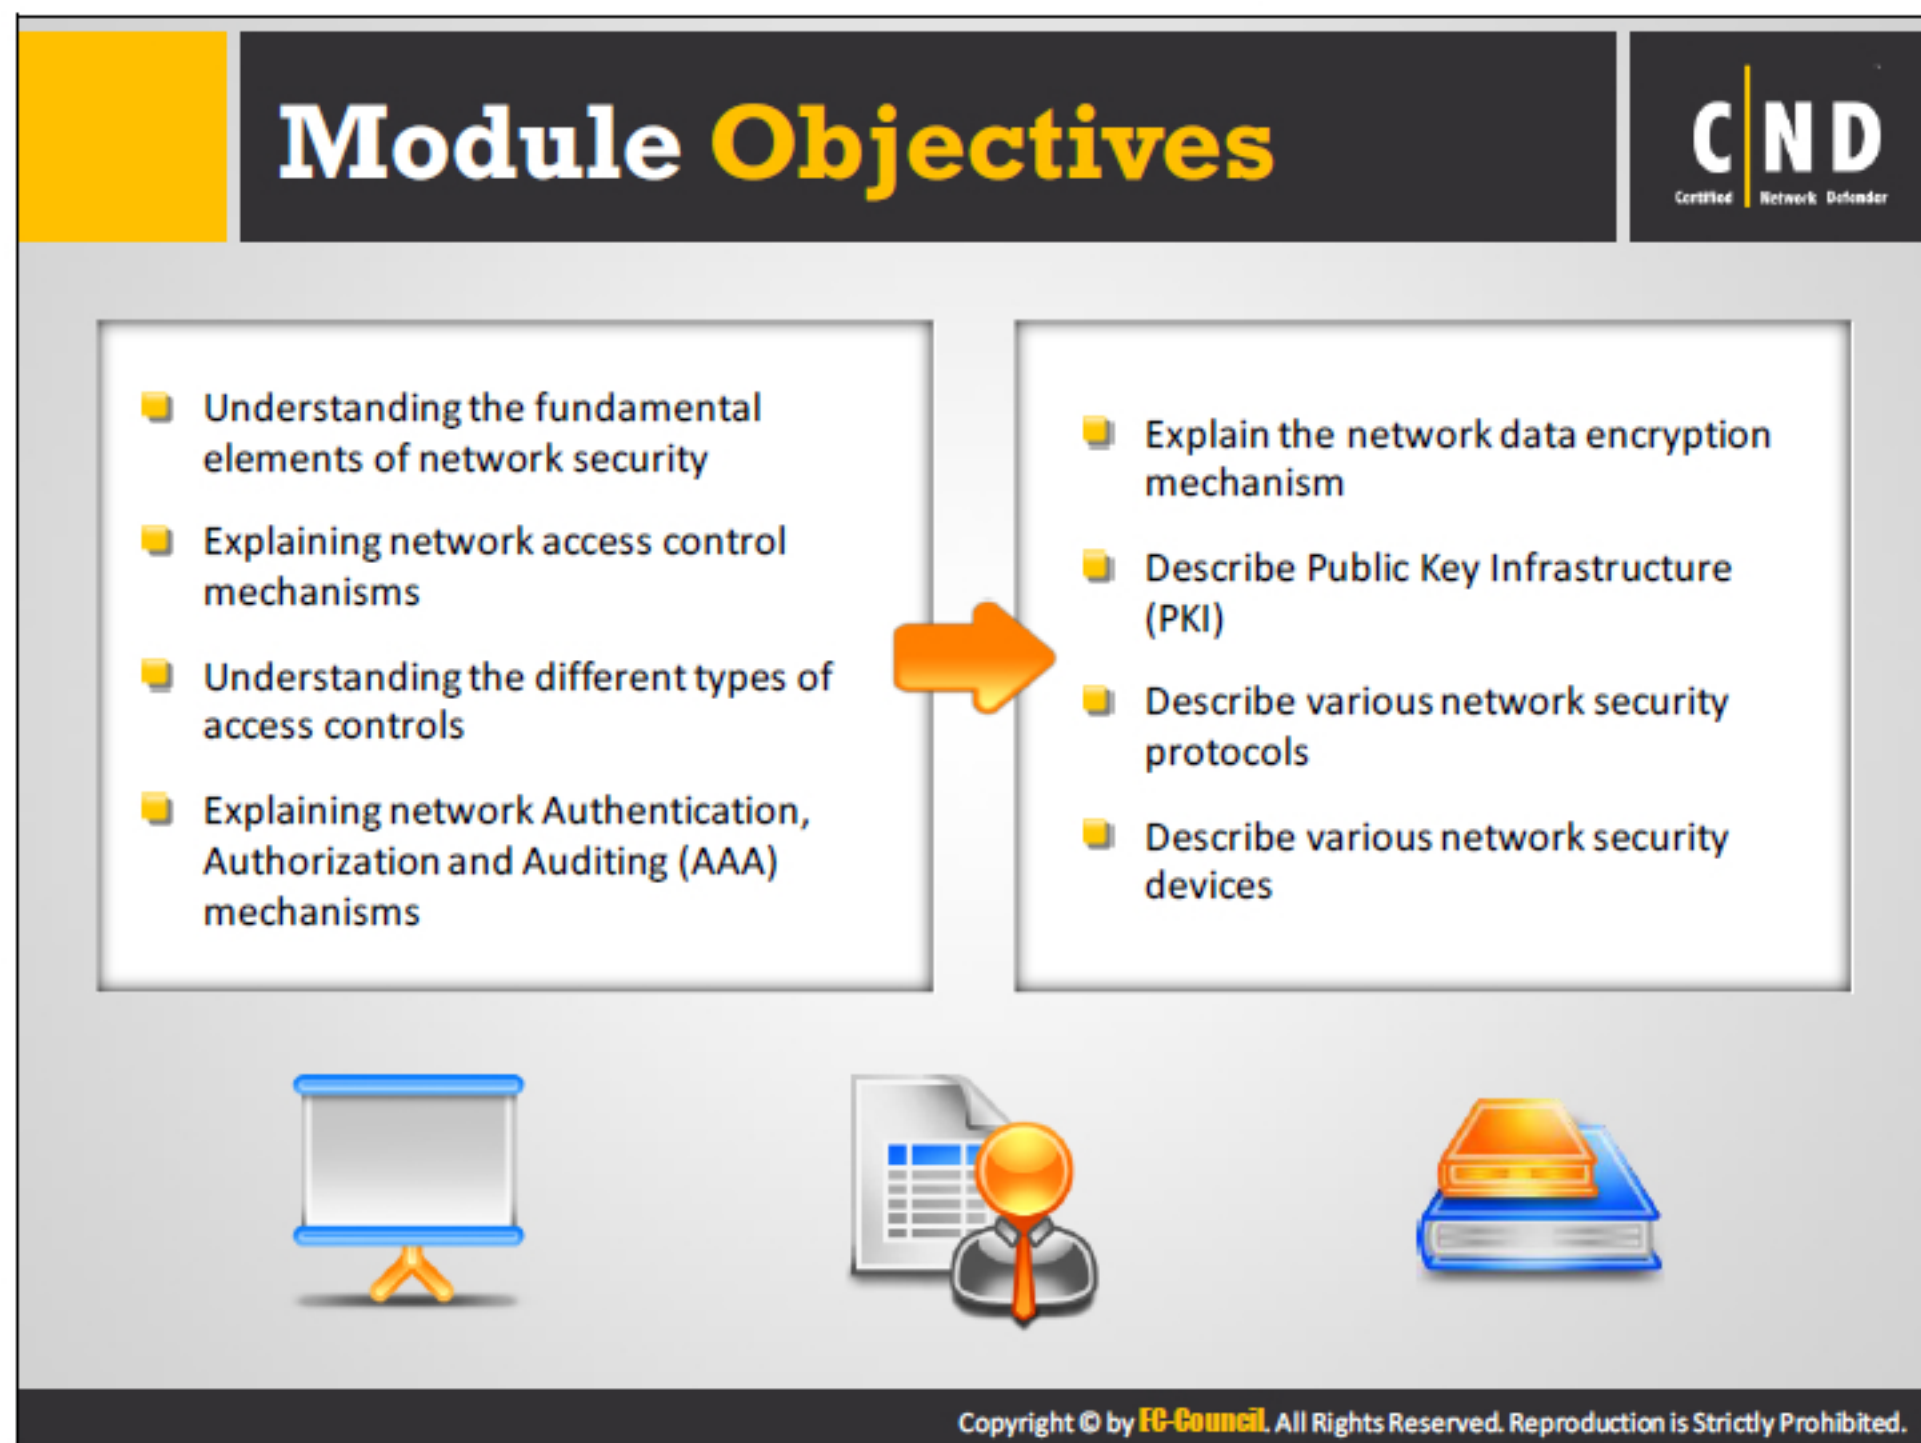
Module Objectives

C|ND
Certified Network Defender

- Understanding the fundamental elements of network security
- Explaining network access control mechanisms
- Understanding the different types of access controls
- Explaining network Authentication, Authorization and Auditing (AAA) mechanisms

- Explain the network data encryption mechanism
- Describe Public Key Infrastructure (PKI)
- Describe various network security protocols
- Describe various network security devices

Copyright © by EC-Council. All Rights Reserved. Reproduction is Strictly Prohibited.